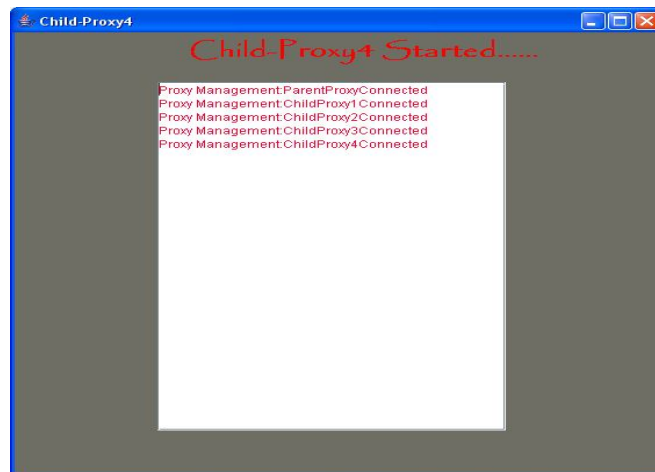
Child-Proxy4

Child-Proxy4 Started......

Proxy Management:ParentProxyConnected
Proxy Management:ChildProxy1Connected
Proxy Management:ChildProxy2Connected
Proxy Management:ChildProxy3Connected
Proxy Management:ChildProxy4Connected